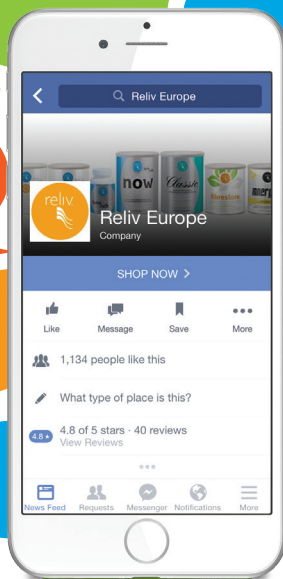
Reliv Europe

now Classic

reliv

Reliv Europe
Company

SHOP NOW >

Like Message Save More

1,134 people like this

What type of place is this?

4.8 ★ 4.8 of 5 stars · 40 reviews
View Reviews

News Feed Requests Messenger Notifications More